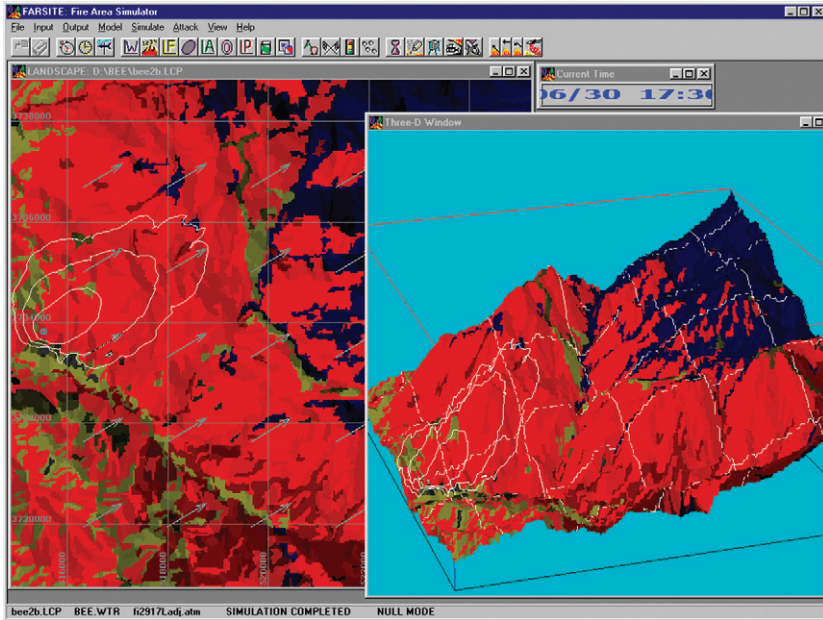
FARSITE: Fire Area Simulator
File Input Output Model Simulate Attack View Help
W F A O P
LANDSCAPE: D:\BEE\bee2b.LCP
Current Time
06/30 17:3
Three-D Window
3738000
3736000
3734000
3732000
3730000
314000
318000
320000
bee2b.LCP BEE.WTR fi2917Ladj.atm SIMULATION COMPLETED NULL MODE